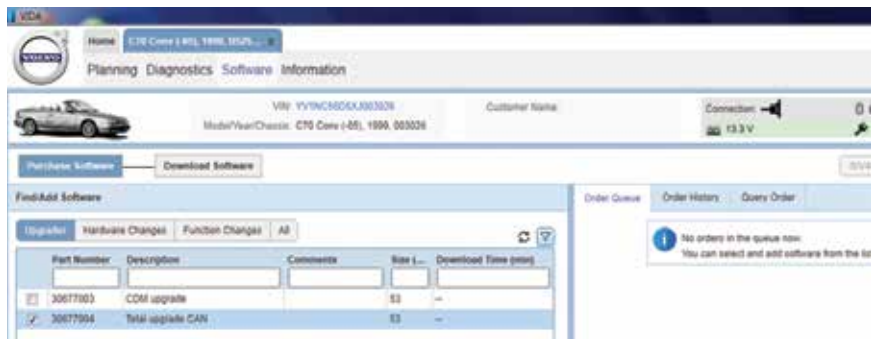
VIDA

VOLVO

Home C70 Conv (-05), 1999, 0035...

Planning Diagnostics Software Information

VIN: YV1NC56D5XJ003026
Model/Year/Chassis: C70 Conv (-05), 1999, 003026

Customer Name:

Connection:
13.3 V

Purchase Software Download Software

Find/Add Software

Upgrades Hardware Changes Function Changes All

| | Part Number | Description | Comments | Size (... | Download Time (min) |
|---|---|---|---|---|---|
| | 30677003 | CDM upgrade | | 53 | -- |
| ✓ | 30677004 | Total upgrade CAN | | 53 | -- |

Order Queue Order History Query Order

No orders in the queue now.
You can select and add software from the lis